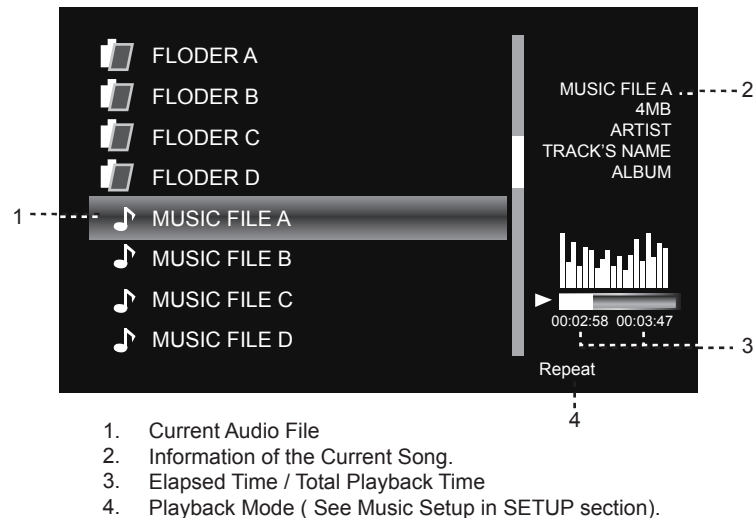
FLODER A
FLODER B
FLODER C
FLODER D
MUSIC FILE A
MUSIC FILE B
MUSIC FILE C
MUSIC FILE D

MUSIC FILE A
4MB
ARTIST
TRACK'S NAME
ALBUM

00:02:58 00:03:47

Repeat

1
2
3
4

1. Current Audio File
2. Information of the Current Song.
3. Elapsed Time / Total Playback Time
4. Playback Mode ( See Music Setup in SETUP section).